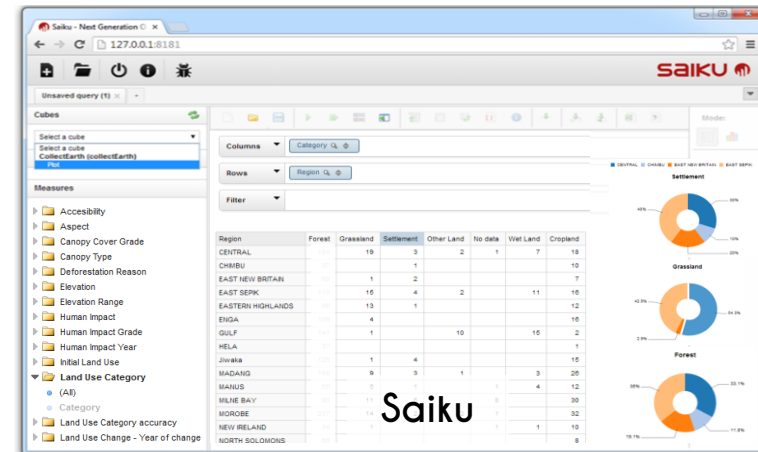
Saiku - Next Generation O ×

127.0.0.1:8181

SAIKU

Unsaved query (1) ×

Cubes

Select a cube
Select a cube
CollectEarth (collectEarth)
Plot

Measures

Accesibility
Aspect
Canopy Cover Grade
Canopy Type
Deforestation Reason
Elevation
Elevation Range
Human Impact
Human Impact Grade
Human Impact Year
Initial Land Use
Land Use Category
(All)
Category
Land Use Category accuracy
Land Use Change - Year of change

Mode:

Columns | Category
Rows | Region
Filter

| Region | Forest | Grassland | Settlement | Other Land | No data | Wet Land | Cropland |
|---|---|---|---|---|---|---|---|
| CENTRAL | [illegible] | 19 | 3 | 2 | 1 | 7 | 18 |
| CHIMBU | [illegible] | | 1 | | | | 10 |
| EAST NEW BRITAIN | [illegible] | 1 | 2 | | | | 7 |
| EAST SEPIK | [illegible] | 15 | 4 | 2 | | 11 | 16 |
| EASTERN HIGHLANDS | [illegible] | 13 | 1 | | | | 12 |
| ENGA | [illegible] | 4 | | | | | 16 |
| GULF | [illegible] | 1 | | 10 | | 15 | 2 |
| HELA | | | | | | | 1 |
| Jiwaka | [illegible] | 1 | 4 | | | | 15 |
| MADANG | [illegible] | 9 | 3 | 1 | | 3 | 26 |
| MANUS | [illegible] | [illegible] | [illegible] | | 1 | 4 | 12 |
| MILNE BAY | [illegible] | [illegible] | | | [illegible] | | 30 |
| MOROBE | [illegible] | 14 | | | | | 32 |
| NEW IRELAND | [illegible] | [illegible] | | | | 1 | 10 |
| NORTH SOLOMONS | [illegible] | | | | | | 8 |

CENTRAL CHIMBU EAST NEW BRITAIN EAST SEPIK

Settlement
40% 30% 10% 20%

Grassland
42.3% 54.3% 2.9%

Forest
38% 33.1% 11.6% 19.1%

Saiku